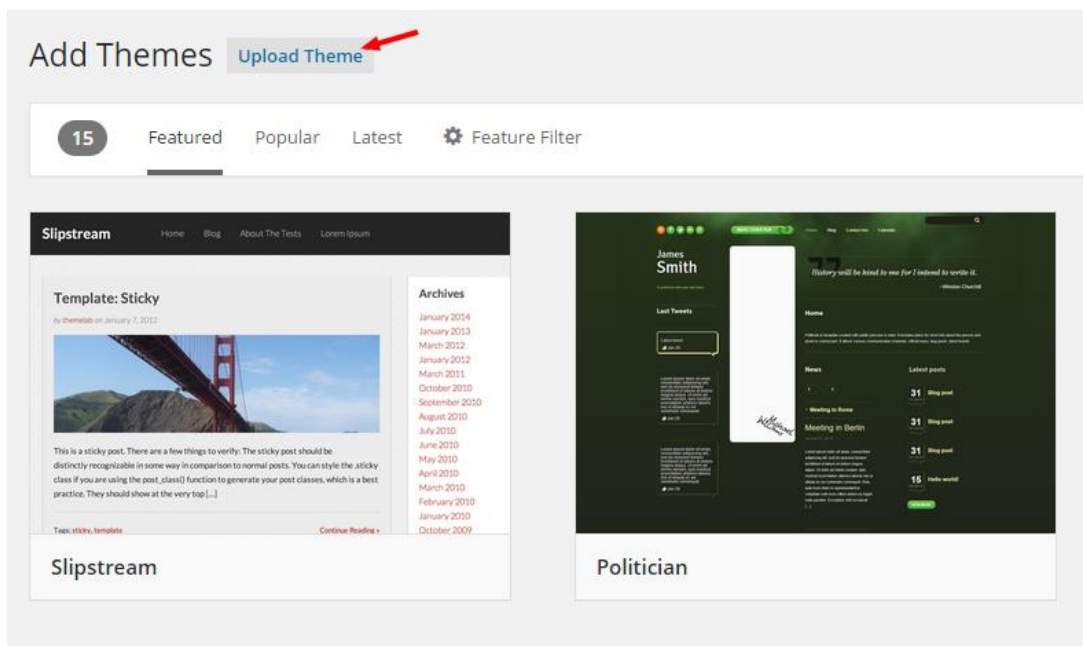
Add Themes Upload Theme

15 Featured Popular Latest Feature Filter

Slipstream Home Blog About The Tests Lorem Ipsum

Template: Sticky

by themelab on January 7, 2012

This is a sticky post. There are a few things to verify: The sticky post should be distinctly recognizable in some way in comparison to normal posts. You can style the .sticky class if you are using the post_class() function to generate your post classes, which is a best practice. They should show at the very top [...]

Tags: sticky, template Continue Reading »

Archives

January 2014
January 2013
March 2012
January 2012
March 2011
October 2010
September 2010
August 2010
July 2010
June 2010
May 2010
April 2010
March 2010
February 2010
January 2010
October 2009

Slipstream

James Smith

Last Tweets

History will be kind to me for I intend to write it.

—Winston Churchill

Home

News

Meeting in Berlin

Latest posts

31 Blog post

31 Blog post

31 Blog post

15 Hello world!

Politician